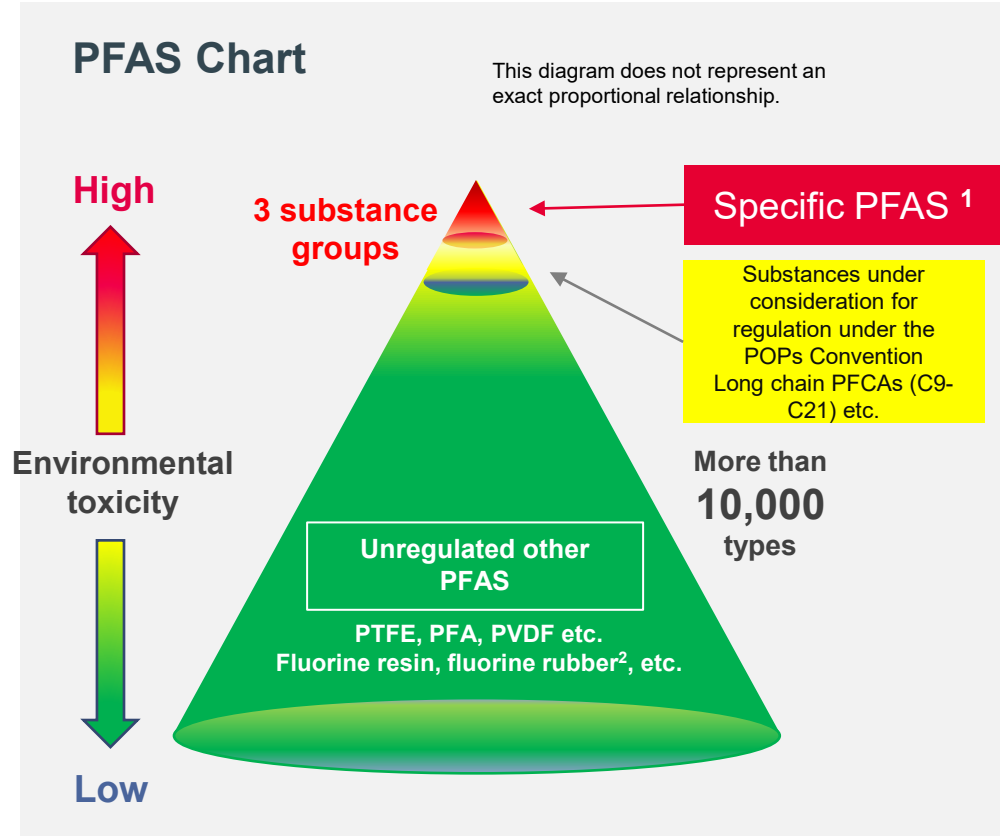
PFAS Chart

This diagram does not represent an exact proportional relationship.

High

3 substance groups

Specific PFAS $^1$

Substances under consideration for regulation under the POPs Convention Long chain PFCAs (C9-C21) etc.

Environmental toxicity

More than 10,000 types

Unregulated other PFAS

PTFE, PFA, PVDF etc.
Fluorine resin, fluorine rubber$^2$, etc.

Low